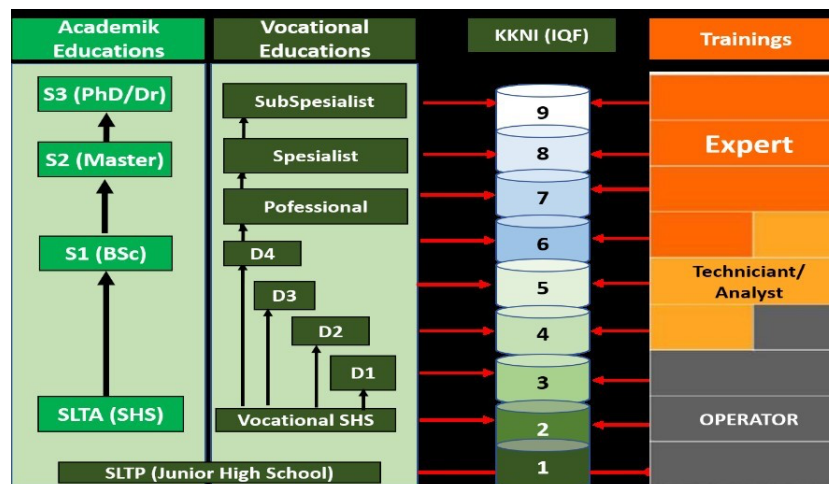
Academik Educations

Vocational Educations

KKNI (IQF)

Trainings

S3 (PhD/Dr)

S2 (Master)

S1 (BSc)

SLTA (SHS)

SubSpesialist

Spesialist

Pofessional

D4

D3

D2

D1

Vocational SHS

SLTP (Junior High School)

9

8

7

6

5

4

3

2

1

Expert

Techniciant/ Analyst

OPERATOR